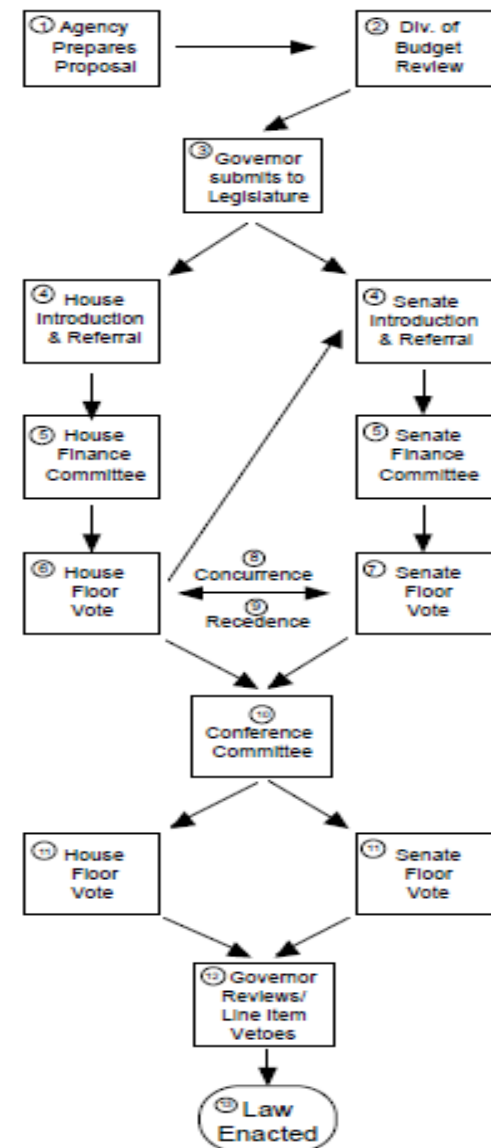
① Agency Prepares Proposal

② Div. of Budget Review

③ Governor submits to Legislature

④ House Introduction & Referral

④ Senate Introduction & Referral

⑤ House Finance Committee

⑤ Senate Finance Committee

⑥ House Floor Vote

⑧ Concurrence

⑨ Recedence

⑦ Senate Floor Vote

⑩ Conference Committee

⑪ House Floor Vote

⑪ Senate Floor Vote

⑫ Governor Reviews/ Line Item Vetoes

⑬ Law Enacted